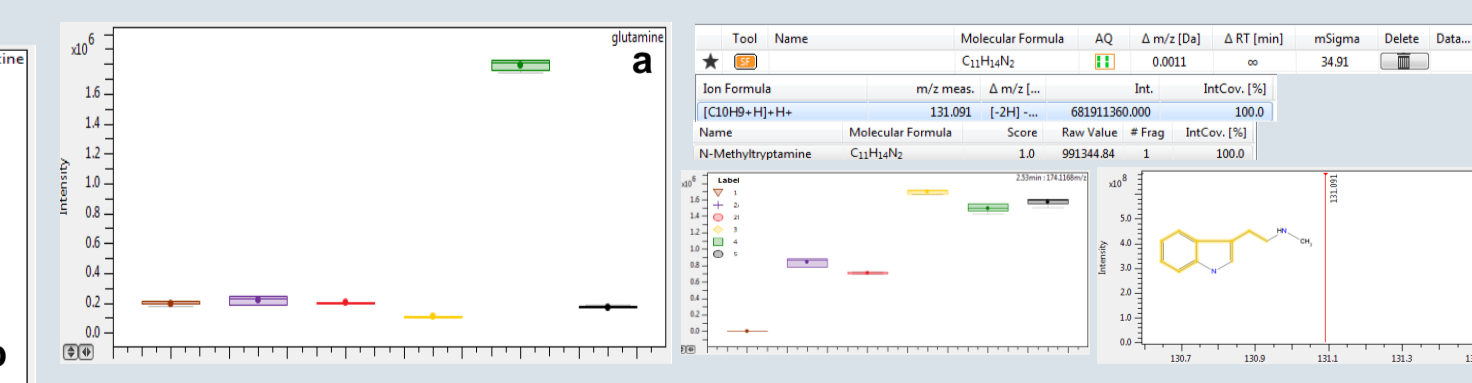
tine

b

x10$^6$
glutamine
a
1.6
1.4
1.2
1.0
0.8
0.6
0.4
0.2
0.0
Intensity

| | Tool | Name | Molecular Formula | AQ | Δ m/z [Da] | Δ RT [min] | mSigma | Delete | Data... |
|---|---|---|---|---|---|---|---|---|---|
| ★ | SF | | $C_{11}H_{14}N_2$ | | 0.0011 | ∞ | 34.91 | | |

| Ion Formula | m/z meas. | Δ m/z [... | Int. | IntCov. [%] |
|---|---|---|---|---|
| [C10H9+H]+H+ | 131.091 | [-2H] -... | 681911360.000 | 100.0 |

| Name | Molecular Formula | Score | Raw Value | # Frag | IntCov. [%] |
|---|---|---|---|---|---|
| N-Methyltryptamine | $C_{11}H_{14}N_2$ | 1.0 | 991344.84 | 1 | 100.0 |

x10$^6$
Label
1
2
2
3
4
5
2.53min : 174.1168m/z
1.6
1.4
1.2
1.0
0.8
0.6
0.4
0.2
0.0

x10$^8$
131.091
5.0
4.0
3.0
2.0
1.0
0.0
Intensity
HN
CH$_3$
N
130.7
130.9
131.1
131.3
1